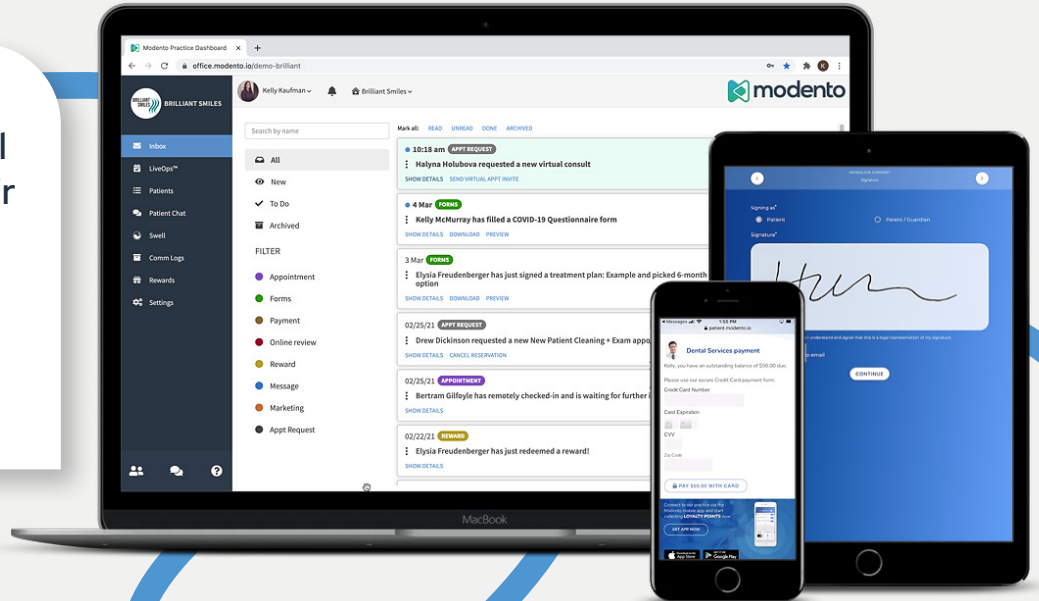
l
r

Modento Practice Dashboard
office.modento.io/demo-brilliant

BRILLIANT SMILES
Kelly Kaufman
Brilliant Smiles
modento

Inbox
LiveOps™
Patients
Patient Chat
Swell
Comm Logs
Rewards
Settings

Search by name
All
New
To Do
Archived
FILTER
Appointment
Forms
Payment
Online review
Reward
Message
Marketing
Appt Request

Mark all: READ UNREAD DONE ARCHIVED

10:18 am APPT REQUEST
Halyna Holubova requested a new virtual consult
SHOW DETAILS SEND VIRTUAL APPT INVITE

4 Mar FORMS
Kelly McMurray has filled a COVID-19 Questionnaire form
SHOW DETAILS DOWNLOAD PREVIEW

3 Mar FORMS
Elysia Freudenberger has just signed a treatment plan: Example and picked 6-month option
SHOW DETAILS DOWNLOAD PREVIEW

02/25/21 APPT REQUEST
Drew Dickinson requested a new New Patient Cleaning + Exam appo
SHOW DETAILS CANCEL RESERVATION

02/25/21 APPOINTMENT
Bertram Gilfoyle has remotely checked-in and is waiting for further i
SHOW DETAILS

02/22/21 REWARD
Elysia Freudenberger has just redeemed a reward!
SHOW DETAILS

MacBook

Signature
Signing as
Patient
Parent / Guardian
Signature
I understand and agree that this is a legal representation of my signature.
email
CONTINUE

Messages 1:55 PM
patient.modento.io
Dental Services payment
Kelly, you have an outstanding balance of $50.00 due.
Please use our secure Credit Card payment form:
Credit Card Number
Card Expiration
CVV
Zip Code
PAY $50.00 WITH CARD
LOYALTY POINTS
GET APP NOW
App Store
Google Play